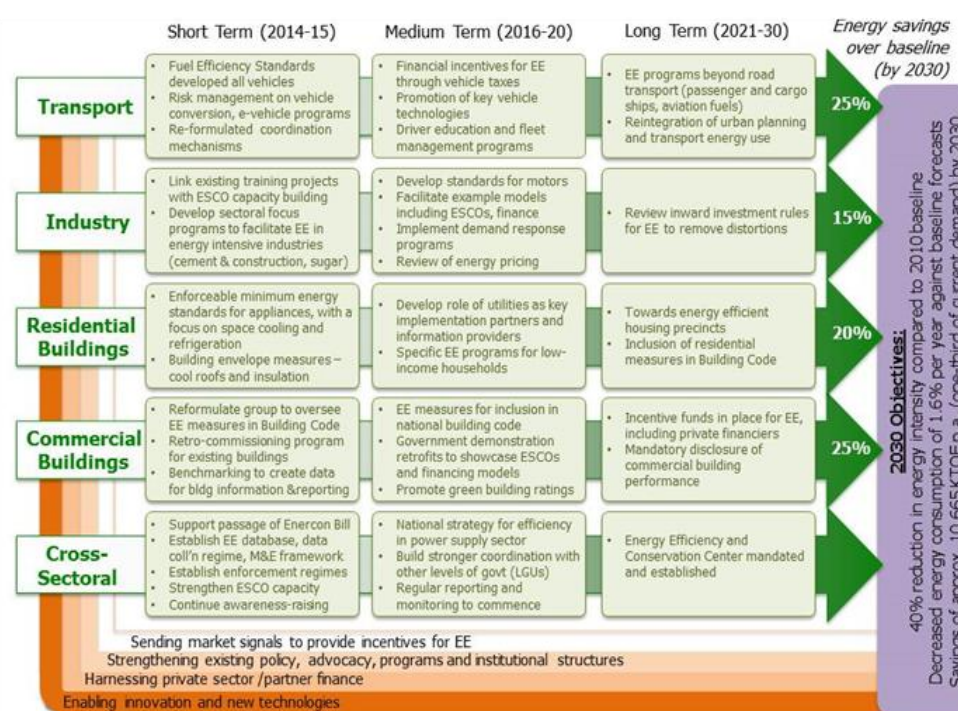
Short Term (2014-15)

Medium Term (2016-20)

Long Term (2021-30)

Energy savings over baseline (by 2030)

Transport

- Fuel Efficiency Standards developed all vehicles
- Risk management on vehicle conversion, e-vehicle programs
- Re-formulated coordination mechanisms

- Financial incentives for EE through vehicle taxes
- Promotion of key vehicle technologies
- Driver education and fleet management programs

- EE programs beyond road transport (passenger and cargo ships, aviation fuels)
- Reintegration of urban planning and transport energy use

25%

Industry

- Link existing training projects with ESCO capacity building
- Develop sectoral focus programs to facilitate EE in energy intensive industries (cement & construction, sugar)

- Develop standards for motors
- Facilitate example models including ESCOs, finance
- Implement demand response programs
- Review of energy pricing

- Review inward investment rules for EE to remove distortions

15%

Residential Buildings

- Enforceable minimum energy standards for appliances, with a focus on space cooling and refrigeration
- Building envelope measures – cool roofs and insulation

- Develop role of utilities as key implementation partners and information providers
- Specific EE programs for low-income households

- Towards energy efficient housing precincts
- Inclusion of residential measures in Building Code

20%

Commercial Buildings

- Reformulate group to oversee EE measures in Building Code
- Retro-commissioning program for existing buildings
- Benchmarking to create data for bldg information &reporting

- EE measures for inclusion in national building code
- Government demonstration retrofits to showcase ESCOs and financing models
- Promote green building ratings

- Incentive funds in place for EE, including private financiers
- Mandatory disclosure of commercial building performance

25%

Cross-Sectoral

- Support passage of Enercon Bill
- Establish EE database, data coll'n regime, M&E framework
- Establish enforcement regimes
- Strengthen ESCO capacity
- Continue awareness-raising

- National strategy for efficiency in power supply sector
- Build stronger coordination with other levels of govt (LGUs)
- Regular reporting and monitoring to commence

- Energy Efficiency and Conservation Center mandated and established

2030 Objectives:
40% reduction in energy intensity compared to 2010 baseline
Decreased energy consumption of 1.6% per year against baseline forecasts
Savings of approx. 10,665KTOE p.a. (one-third of current demand) by 2030

Sending market signals to provide incentives for EE
Strengthening existing policy, advocacy, programs and institutional structures
Harnessing private sector /partner finance
Enabling innovation and new technologies